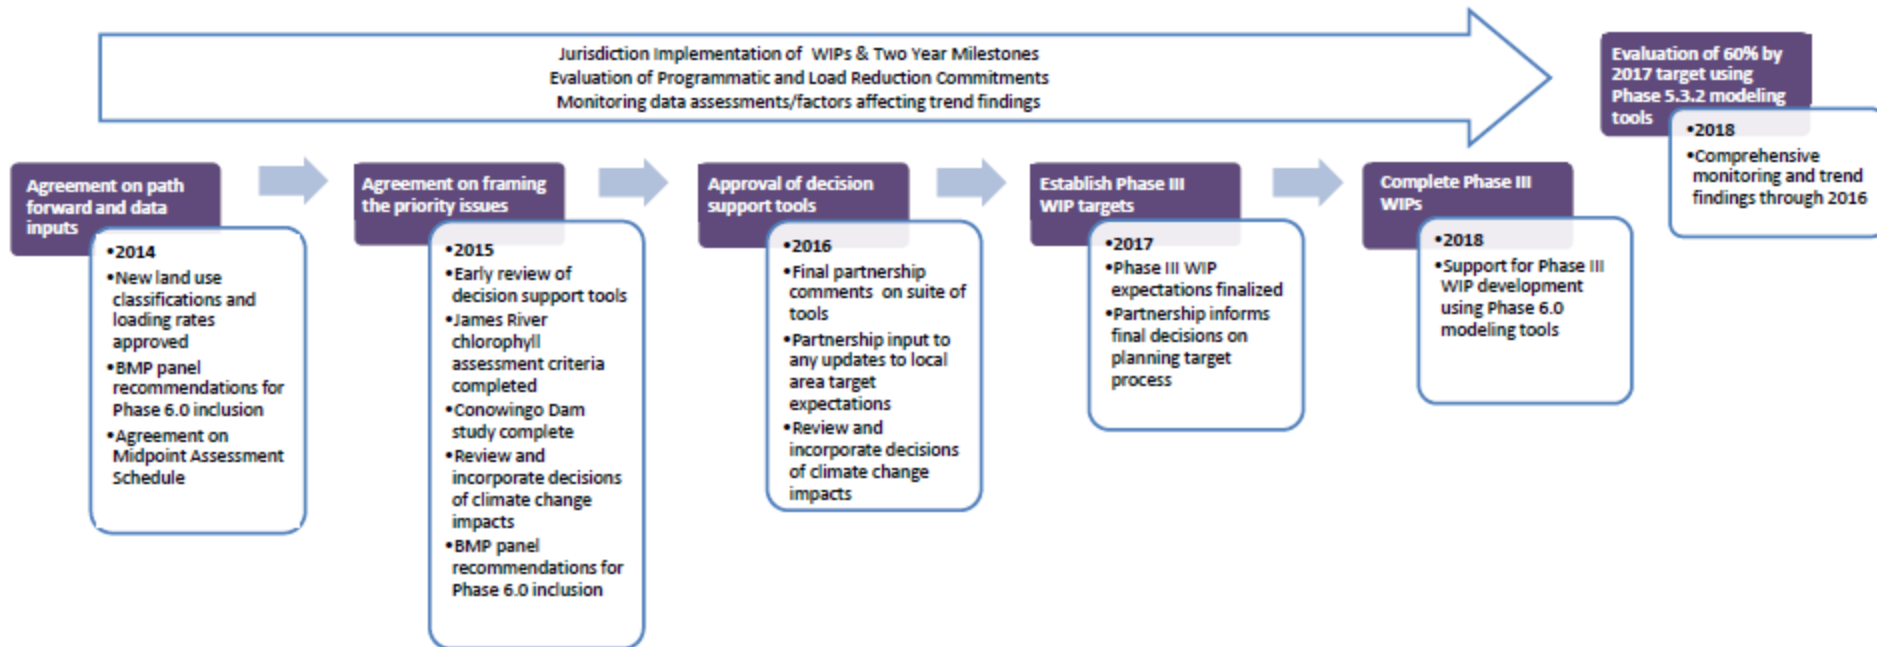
Jurisdiction Implementation of WIPs & Two Year Milestones
Evaluation of Programmatic and Load Reduction Commitments
Monitoring data assessments/factors affecting trend findings

Evaluation of 60% by 2017 target using Phase 5.3.2 modeling tools

•2018
•Comprehensive monitoring and trend findings through 2016

Agreement on path forward and data inputs

•2014
•New land use classifications and loading rates approved
•BMP panel recommendations for Phase 6.0 inclusion
•Agreement on Midpoint Assessment Schedule

Agreement on framing the priority issues

•2015
•Early review of decision support tools
•James River chlorophyll assessment criteria completed
•Conowingo Dam study complete
•Review and incorporate decisions of climate change impacts
•BMP panel recommendations for Phase 6.0 inclusion

Approval of decision support tools

•2016
•Final partnership comments on suite of tools
•Partnership input to any updates to local area target expectations
•Review and incorporate decisions of climate change impacts

Establish Phase III WIP targets

•2017
•Phase III WIP expectations finalized
•Partnership informs final decisions on planning target process

Complete Phase III WIPs

•2018
•Support for Phase III WIP development using Phase 6.0 modeling tools